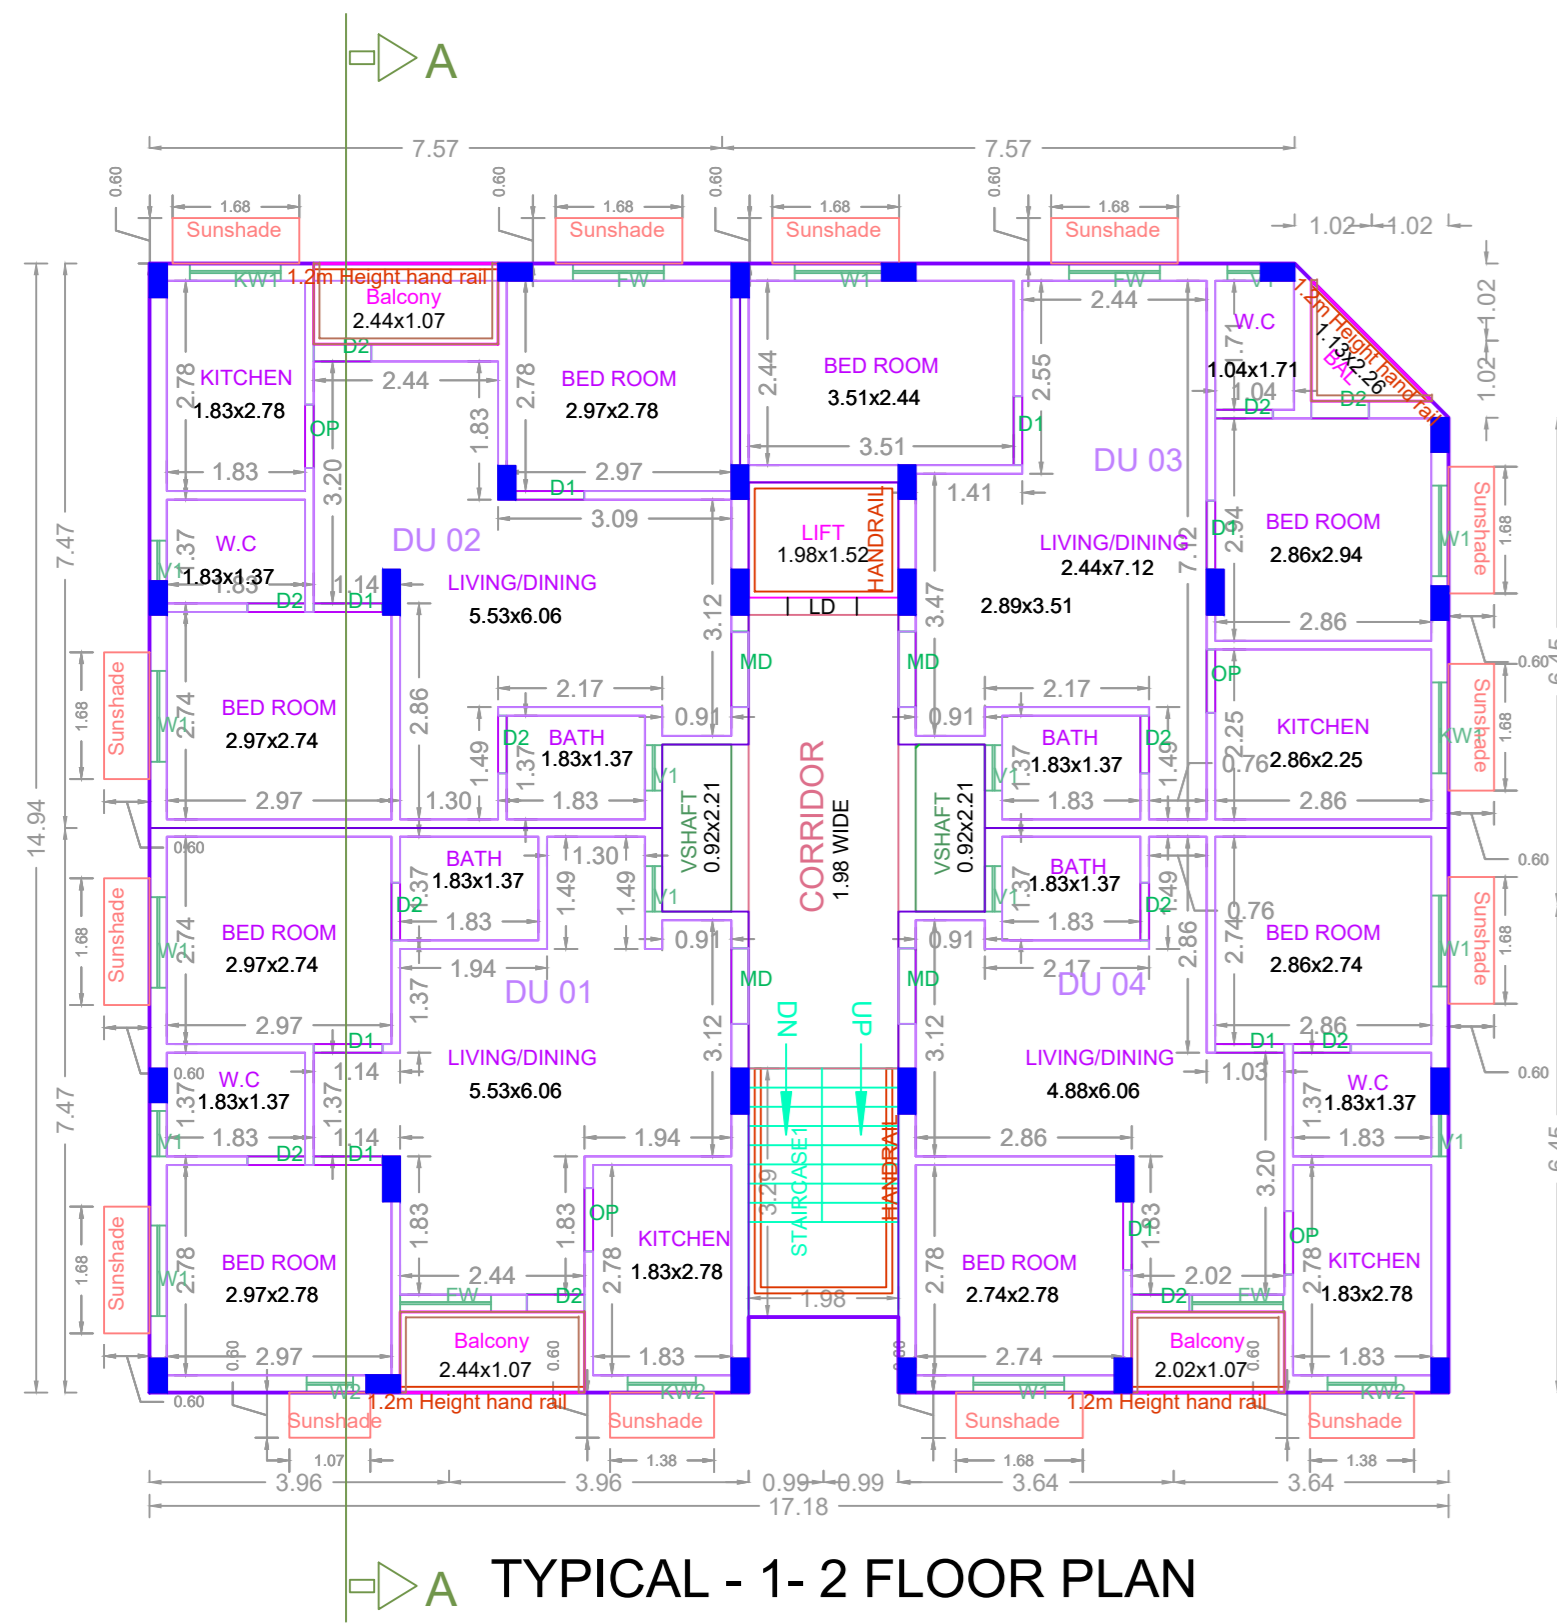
A

7.57 7.57

0.60 1.68 Sunshade 0.60 1.68 Sunshade 0.60 1.68 Sunshade 0.60 1.68 Sunshade 1.02 1.02

KW1 1.2m Height hand rail FW W1 FW W

Balcony
2.44x1.07
D2

KITCHEN
1.83x2.78
2.78
1.83
OP
2.44
3.20
1.83

BED ROOM
2.97x2.78
2.78
2.97
D1

BED ROOM
3.51x2.44
2.44
3.51

2.44
2.55
D1

W.C
1.04x1.71
1.71
1.04
D2

1.2m Height hand rail
BAL
1.13x2.26
D2

1.02 1.02

W.C
1.83x1.37
1.37
1.83
D2 D1 1.14

DU 02
LIVING/DINING
5.53x6.06

3.09

LIFT
1.98x1.52
HANDRAIL
LD

1.41

DU 03
LIVING/DINING
2.44x7.12
7.12
2.89x3.51
3.47

D1
BED ROOM
2.86x2.94
2.94
2.86
W1 Sunshade 1.68

7.47 14.94

Sunshade 1.68 W1
BED ROOM
2.97x2.74
2.74
2.97

2.86
1.30
1.49
2.17
D2 BATH
1.83x1.37
1.37
1.83
0.91
3.12
MD
W1

MD
0.91
2.17
BATH
1.83x1.37
1.37
1.83
1.49
D2
W1

OP
KITCHEN
2.86x2.25
2.25
0.76
2.86
KW1 Sunshade 1.68 0.60

VSHAFT
0.92x2.21
CORRIDOR
1.98 WIDE
VSHAFT
0.92x2.21

0.60
BED ROOM
2.97x2.74
2.74
2.97
Sunshade 1.68 W1

BATH
1.83x1.37
1.37
D2
1.83
1.30
1.49
1.49
W1

BATH
1.83x1.37
1.37
1.83
1.49
D2
W1

0.76
BED ROOM
2.86x2.74
2.74
2.86
2.86
W1 Sunshade 1.68 0.60

1.94
DU 01
1.37
0.91
MD
3.12

DN UP

0.91
MD
2.17
DU 04
3.12

D1
LIVING/DINING
5.53x6.06

LIVING/DINING
4.88x6.06

D1 D2 0.60

0.60
W.C
1.83x1.37
1.37
1.83
1.14
D2 D1 1.14
1.37
7.47

1.94

STAIRCASE1
3.29
HANDRAIL

2.86
1.03

W.C
1.83x1.37
1.37
1.83
W1

BED ROOM
2.97x2.78
2.78
2.97
0.60
Sunshade 1.68 W1

1.83
2.44
FW
D2

1.83
OP
KITCHEN
1.83x2.78
2.78
1.83

1.98

BED ROOM
2.74x2.78
2.78
2.74
D1
1.83
2.02
D2

3.20
OP
KITCHEN
1.83x2.78
2.78
1.83

Balcony
2.44x1.07
0.60

FW

Balcony
2.02x1.07
0.60

0.60 W2 1.2m Height hand rail KW2 W1 1.2m Height hand rail KW2

Sunshade Sunshade Sunshade Sunshade

1.07 1.38 1.68 1.38

3.96 3.96 0.99 0.99 3.64 3.64
17.18

A

TYPICAL - 1- 2 FLOOR PLAN